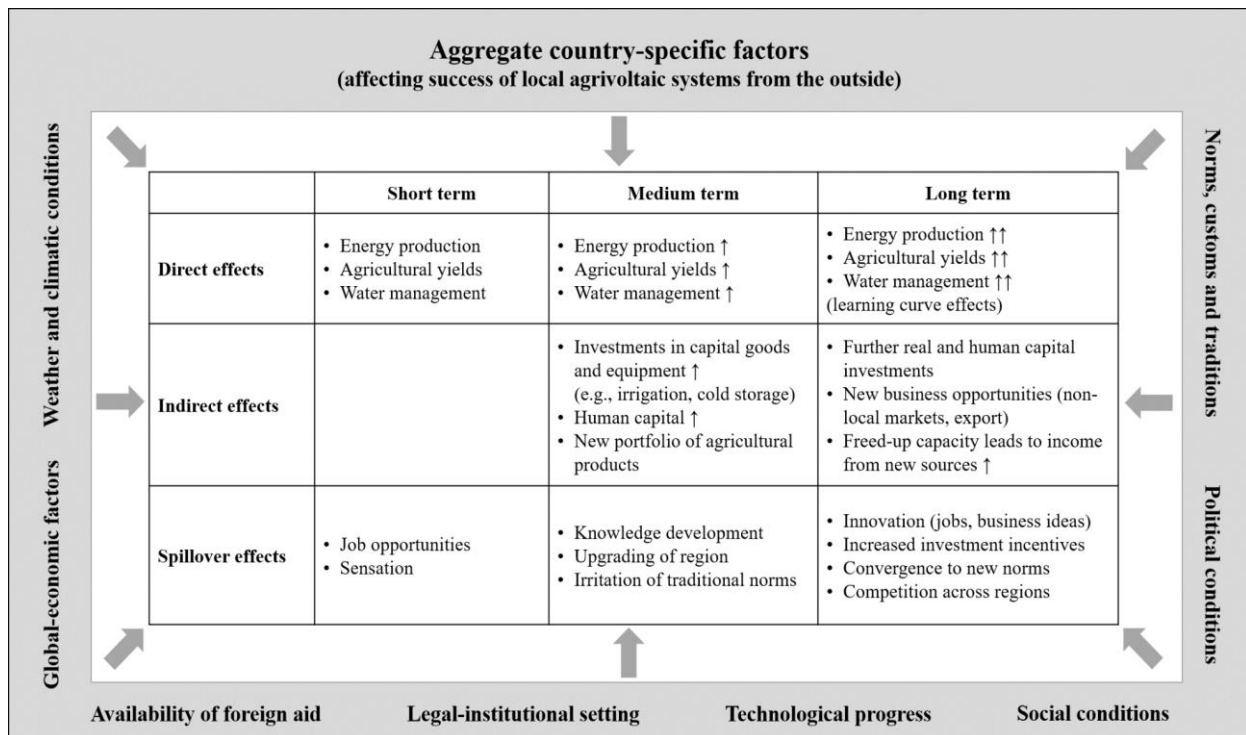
Aggregate country-specific factors
(affecting success of local agrivoltaic systems from the outside)

Weather and climatic conditions

Global-economic factors

Norms, customs and traditions

Political conditions

| | Short term | Medium term | Long term |
|---|---|---|---|
| Direct effects | • Energy production<br>• Agricultural yields<br>• Water management | • Energy production ↑<br>• Agricultural yields ↑<br>• Water management ↑ | • Energy production ↑↑<br>• Agricultural yields ↑↑<br>• Water management ↑↑<br>(learning curve effects) |
| Indirect effects | | • Investments in capital goods and equipment ↑ (e.g., irrigation, cold storage)<br>• Human capital ↑<br>• New portfolio of agricultural products | • Further real and human capital investments<br>• New business opportunities (non-local markets, export)<br>• Freed-up capacity leads to income from new sources ↑ |
| Spillover effects | • Job opportunities<br>• Sensation | • Knowledge development<br>• Upgrading of region<br>• Irritation of traditional norms | • Innovation (jobs, business ideas)<br>• Increased investment incentives<br>• Convergence to new norms<br>• Competition across regions |

Availability of foreign aid    Legal-institutional setting    Technological progress    Social conditions